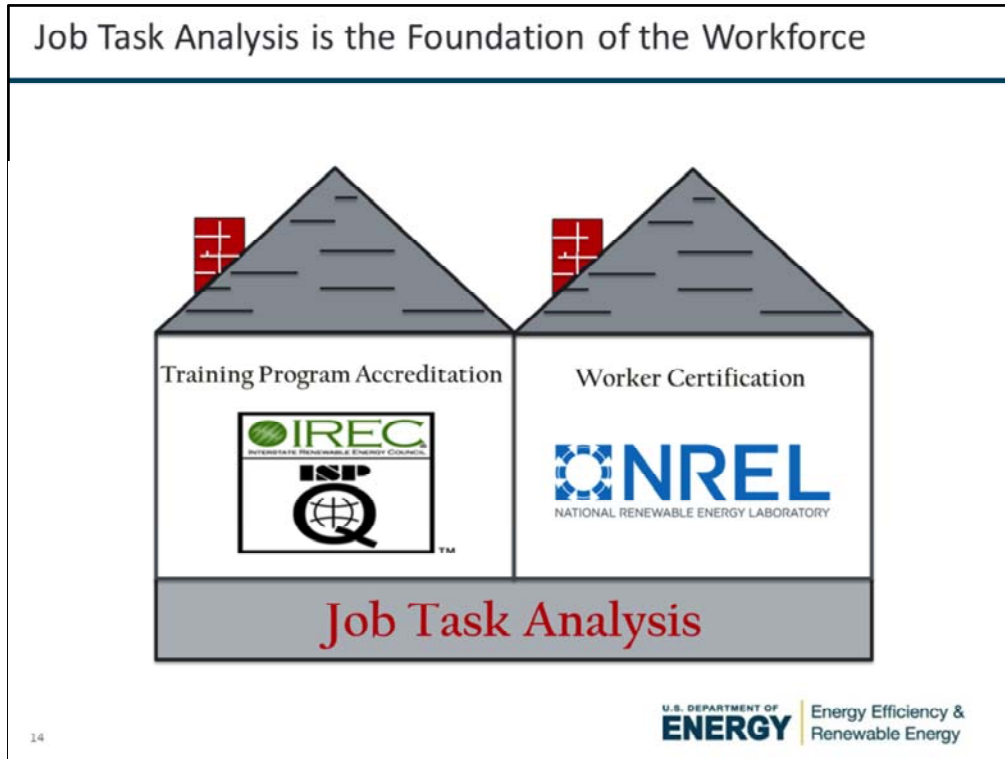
Job Task Analysis is the Foundation of the Workforce

Training Program Accreditation

IREC
INTERSTATE RENEWABLE ENERGY COUNCIL

ISP
Q
TM

Worker Certification

NREL
NATIONAL RENEWABLE ENERGY LABORATORY

Job Task Analysis

14

U.S. DEPARTMENT OF
ENERGY
Energy Efficiency & Renewable Energy